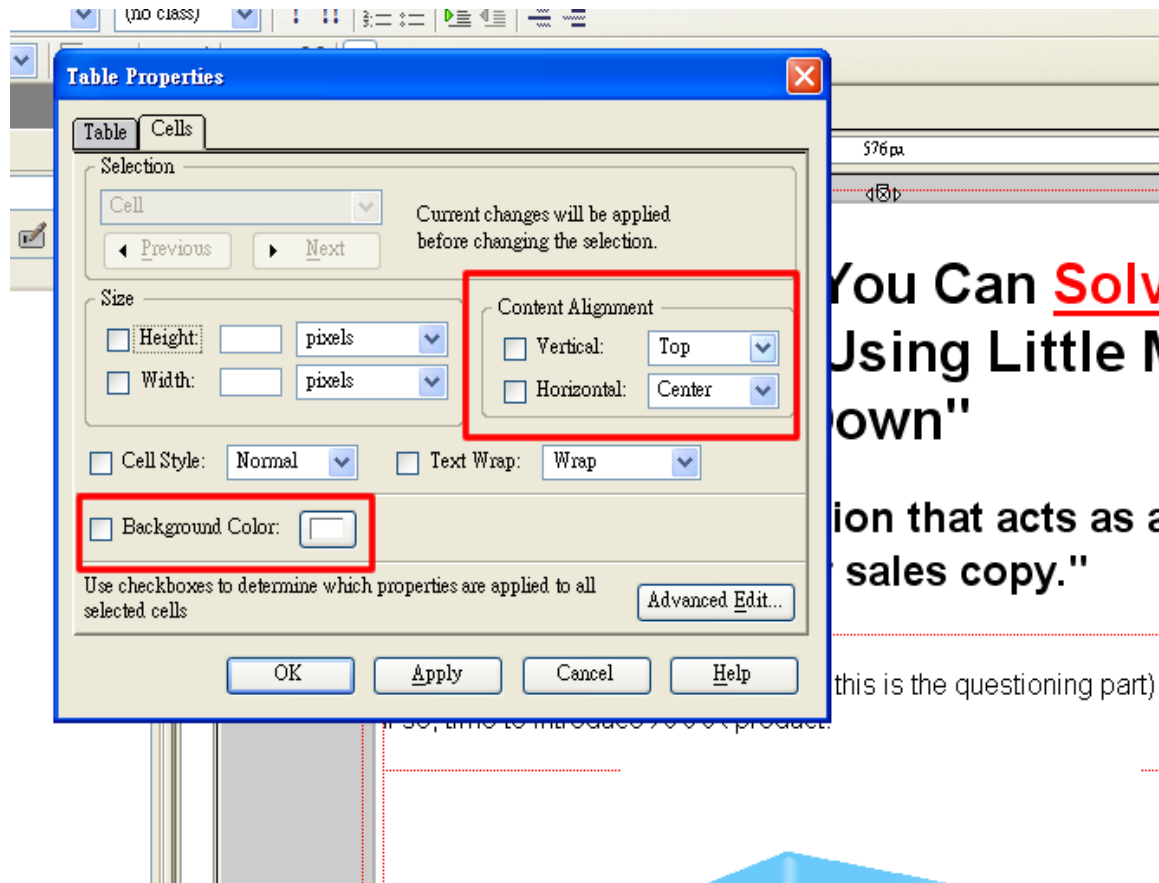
(no class)

Table Properties

Table | Cells

Selection

Cell

Previous | Next

Current changes will be applied before changing the selection.

Size

Height: pixels

Width: pixels

Content Alignment

Vertical: Top

Horizontal: Center

Cell Style: Normal

Text Wrap: Wrap

Background Color:

Use checkboxes to determine which properties are applied to all selected cells

Advanced Edit...

OK | Apply | Cancel | Help

576px

You Can Solv

Using Little M

own"

ion that acts as a

sales copy."

this is the questioning part)

If so, time to introduce >>>>( product.